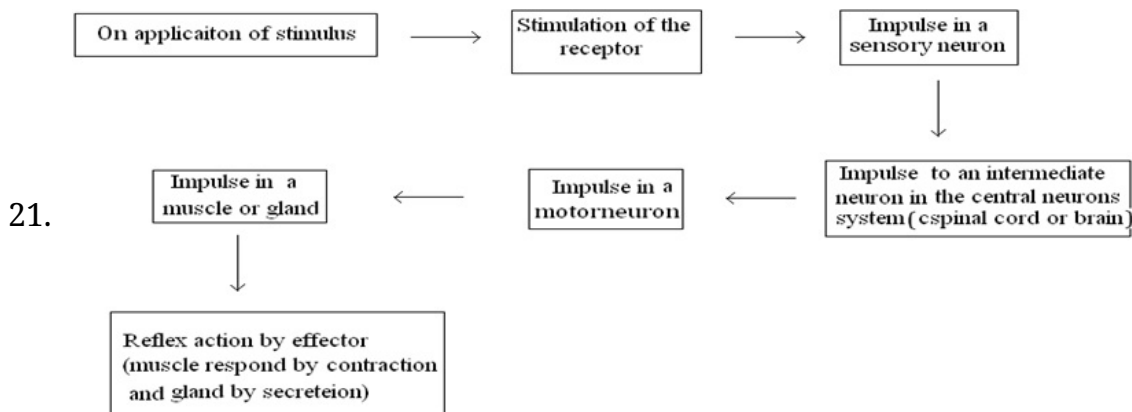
On applicaiton of stimulus

Stimulation of the receptor

Impulse in a sensory neuron

Impulse to an intermediate neuron in the central neurons system (cspinal cord or brain)

Impulse in a motorneuron

21.

Impulse in a muscle or gland

Reflex action by effector (muscle respond by contraction and gland by secreteion)